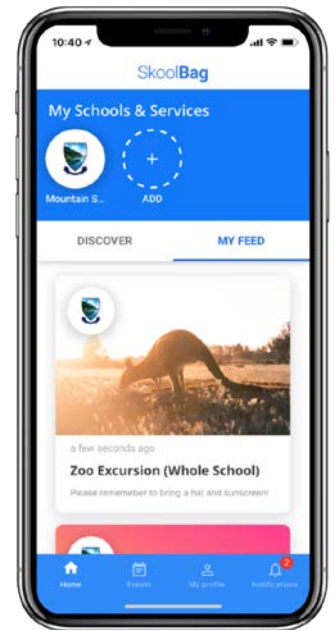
10:40

SkoolBag

My Schools & Services

Mountain S...

+

ADD

DISCOVER

MY FEED

a few seconds ago

Zoo Excursion (Whole School)

Please remeneber to bring a hat and sunscreen!

Home

Events

My profile

2

Notifications